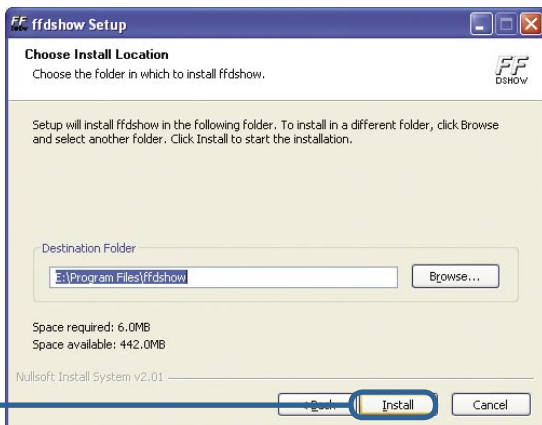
ffdshow Setup

Choose Install Location
Choose the folder in which to install ffdshow.

FF DSHOW

Setup will install ffdshow in the following folder. To install in a different folder, click Browse and select another folder. Click Install to start the installation.

Destination Folder

E:\Program Files\ffdshow

Browse...

Space required: 6.0MB
Space available: 442.0MB

Nullsoft Install System v2.01

< Back

Install

Cancel